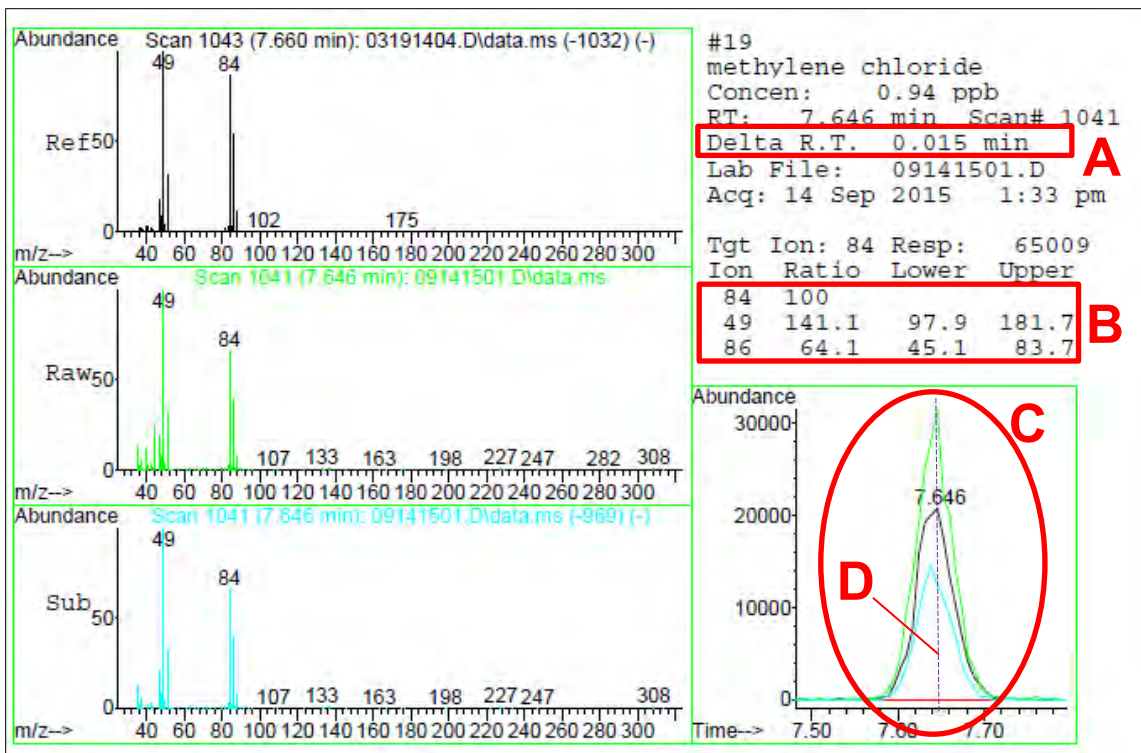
Abundance Scan 1043 (7.660 min): 03191404.D\data.ms (-1032) (-)

49 84

Ref 50

0

102 175

m/z--> 40 60 80 100 120 140 160 180 200 220 240 260 280 300

Abundance Scan 1041 (7.646 min): 09141501.D\data.ms

49

84

Raw 50

0

107 133 163 198 227 247 282 308

m/z--> 40 60 80 100 120 140 160 180 200 220 240 260 280 300

Abundance Scan 1041 (7.646 min): 09141501.D\data.ms (-969) (-)

49

84

Sub 50

0

107 133 163 198 227 247 308

m/z--> 40 60 80 100 120 140 160 180 200 220 240 260 280 300

#19
methylene chloride
Concen: 0.94 ppb
RT: 7.646 min Scan# 1041
Delta R.T. 0.015 min
Lab File: 09141501.D
Acq: 14 Sep 2015 1:33 pm

A

Tgt Ion: 84 Resp: 65009

| Ion | Ratio | Lower | Upper |
|---|---|---|---|
| 84 | 100 | | |
| 49 | 141.1 | 97.9 | 181.7 |
| 86 | 64.1 | 45.1 | 83.7 |

B

Abundance

30000

20000

10000

0

7.646

C

D

Time--> 7.50 7.60 7.70